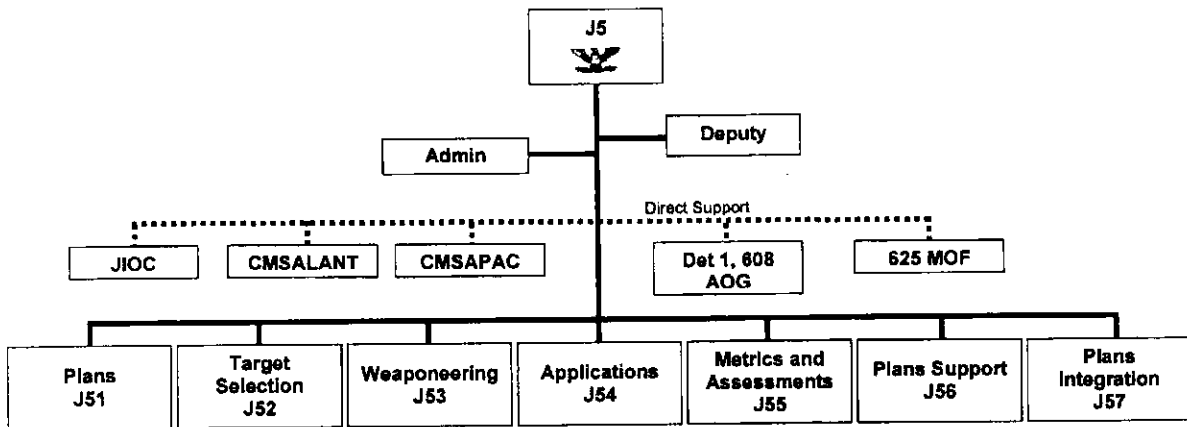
J5

Deputy

Admin

Direct Support

JIOC

CMSALANT

CMSAPAC

Det 1, 608 AOG

625 MOF

Plans J51

Target Selection J52

Weaponeering J53

Applications J54

Metrics and Assessments J55

Plans Support J56

Plans Integration J57